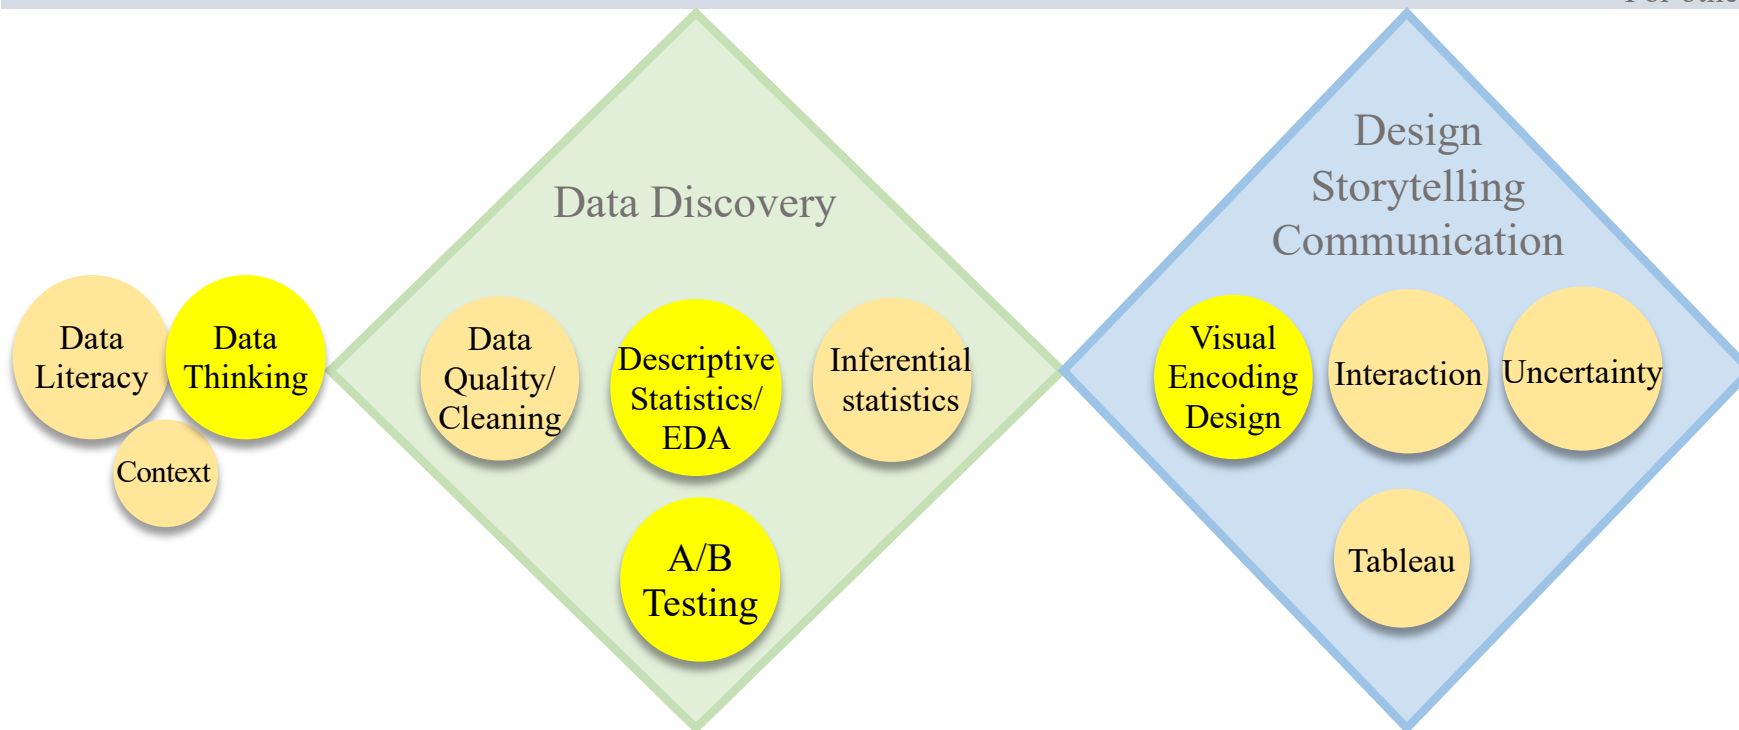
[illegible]

Data Literacy

Data Thinking

Context

Data Discovery

Data Quality/ Cleaning

Descriptive Statistics/ EDA

Inferential statistics

A/B Testing

Design Storytelling Communication

Visual Encoding Design

Interaction

Uncertainty

Tableau